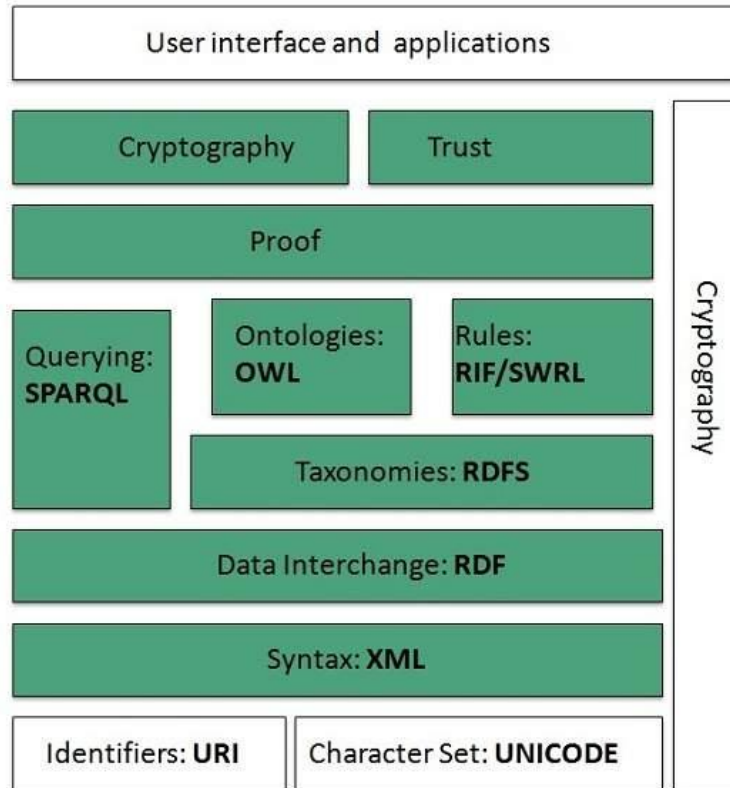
User interface and applications

Cryptography

Trust

Proof

Querying: **SPARQL**

Ontologies: **OWL**

Rules: **RIF/SWRL**

Taxonomies: **RDFS**

Data Interchange: **RDF**

Syntax: **XML**

Identifiers: **URI**

Character Set: **UNICODE**

Cryptography